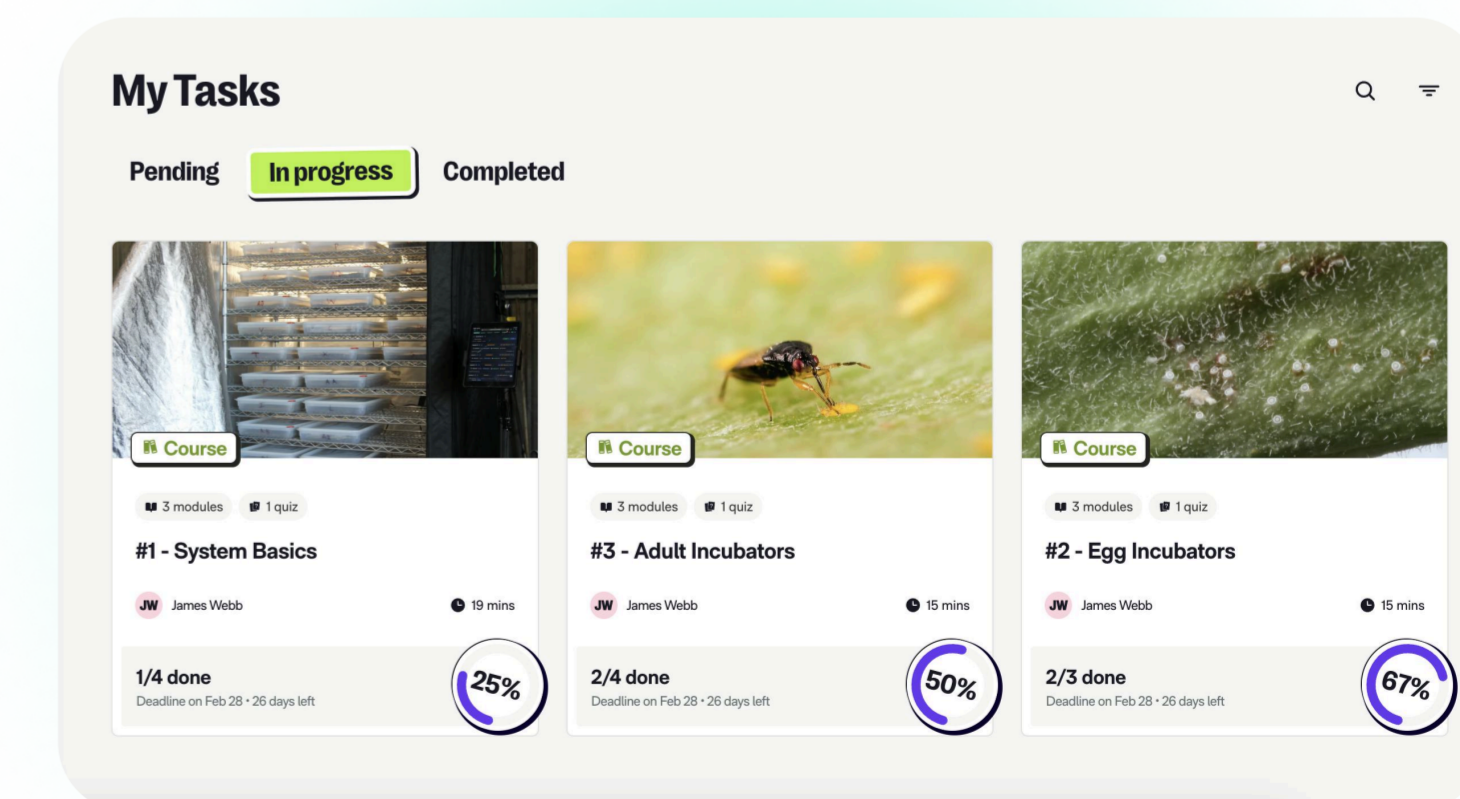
My Tasks

Pending
In progress
Completed

Course
3 modules
1 quiz
#1 - System Basics
JW James Webb
19 mins
1/4 done
Deadline on Feb 28 • 26 days left
25%

Course
3 modules
1 quiz
#3 - Adult Incubators
JW James Webb
15 mins
2/4 done
Deadline on Feb 28 • 26 days left
50%

Course
3 modules
1 quiz
#2 - Egg Incubators
JW James Webb
15 mins
2/3 done
Deadline on Feb 28 • 26 days left
67%